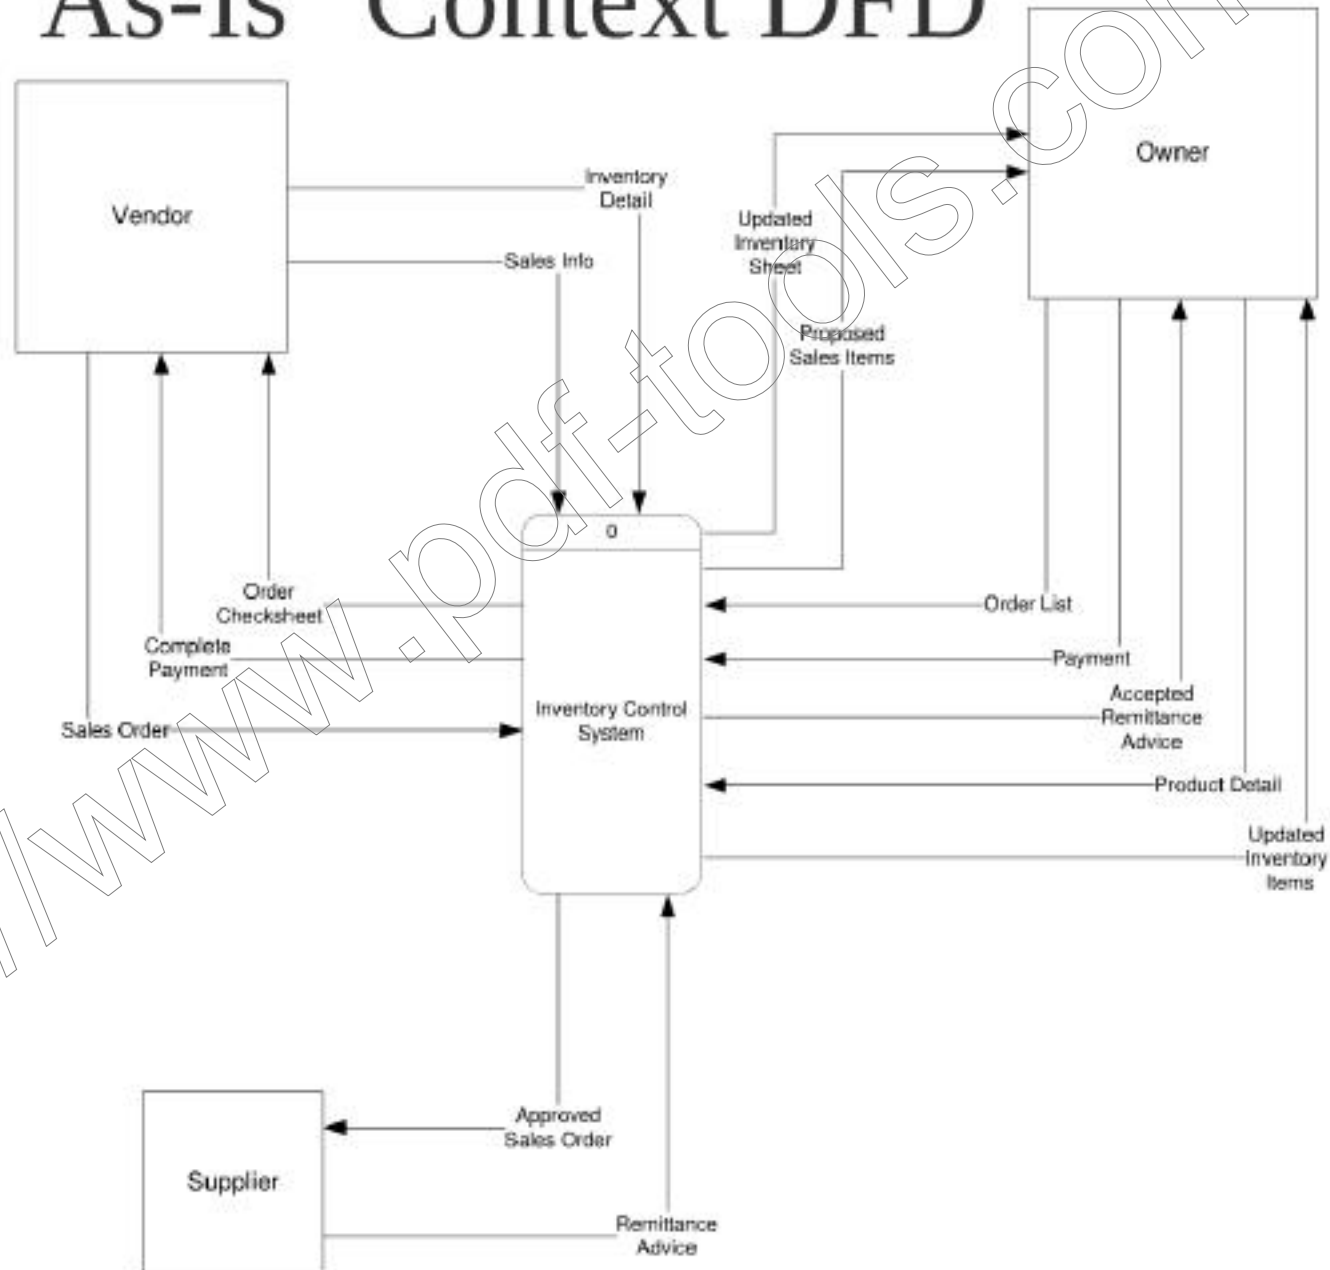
As-Is" Context DFD

Vendor

Owner

Inventory Detail

Sales Info

Updated Inventory Sheet

Proposed Sales Items

0

Inventory Control System

Order Checksheet

Complete Payment

Sales Order

Order List

Payment

Accepted Remittance Advice

Product Detail

Updated Inventory Items

Approved Sales Order

Supplier

Remittance Advice

http://www.pdf-tools.com